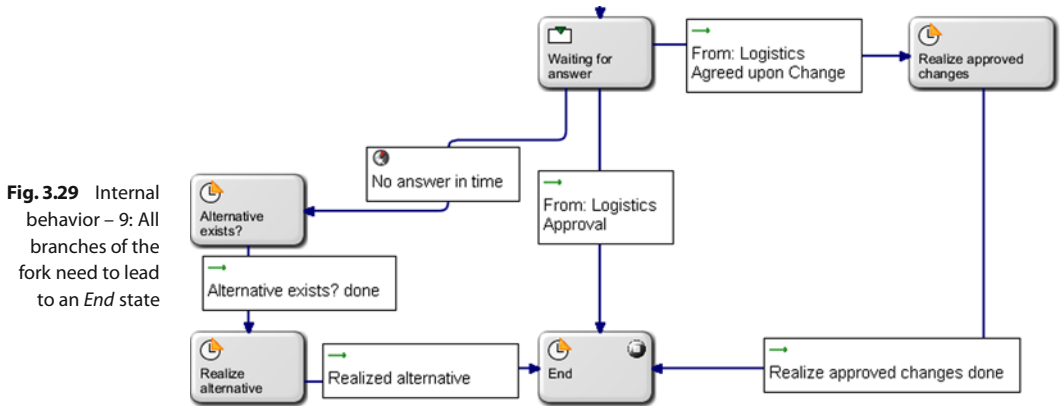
**Fig. 3.29** Internal behavior – 9: All branches of the fork need to lead to an *End* state

Waiting for answer

From: Logistics Agreed upon Change

Realize approved changes

No answer in time

Alternative exists?

From: Logistics Approval

Alternative exists? done

Realize alternative

Realized alternative

End

Realize approved changes done